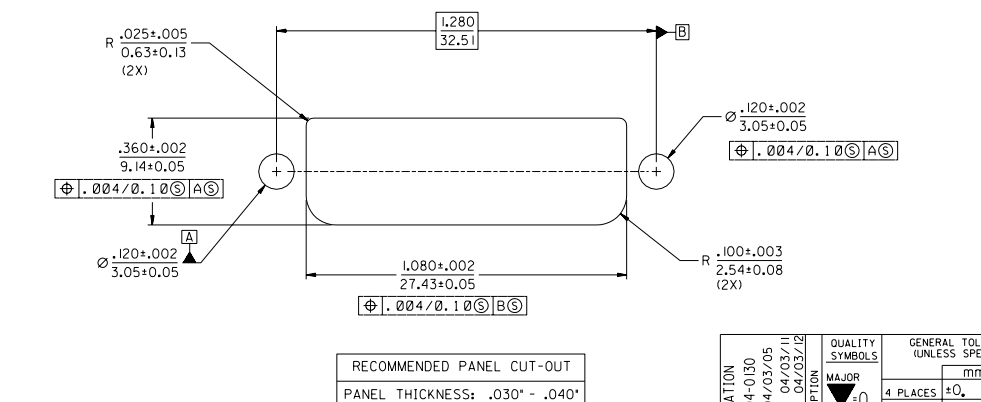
R $\frac{.025\pm.005}{0.63\pm0.13}$
(2X)

$\frac{1.280}{32.51}$

B

$\varnothing\frac{.120\pm.002}{3.05\pm0.05}$

| ⊕ | .004/0.10Ⓢ | AⓈ |

$\frac{.360\pm.002}{9.14\pm0.05}$

| ⊕ | .004/0.10Ⓢ | AⓈ |

A

$\varnothing\frac{.120\pm.002}{3.05\pm0.05}$

R $\frac{.100\pm.003}{2.54\pm0.08}$
(2X)

$\frac{1.080\pm.002}{27.43\pm0.05}$

| ⊕ | .004/0.10Ⓢ | BⓈ |

RECOMMENDED PANEL CUT-OUT
PANEL THICKNESS: .030" - .040"

ATION
4-0130
04/03/05
04/03/11
04/03/12
PTION

QUALITY SYMBOLS
MAJOR
=0

GENERAL TOL
(UNLESS SPE
mm
4 PLACES ±0.